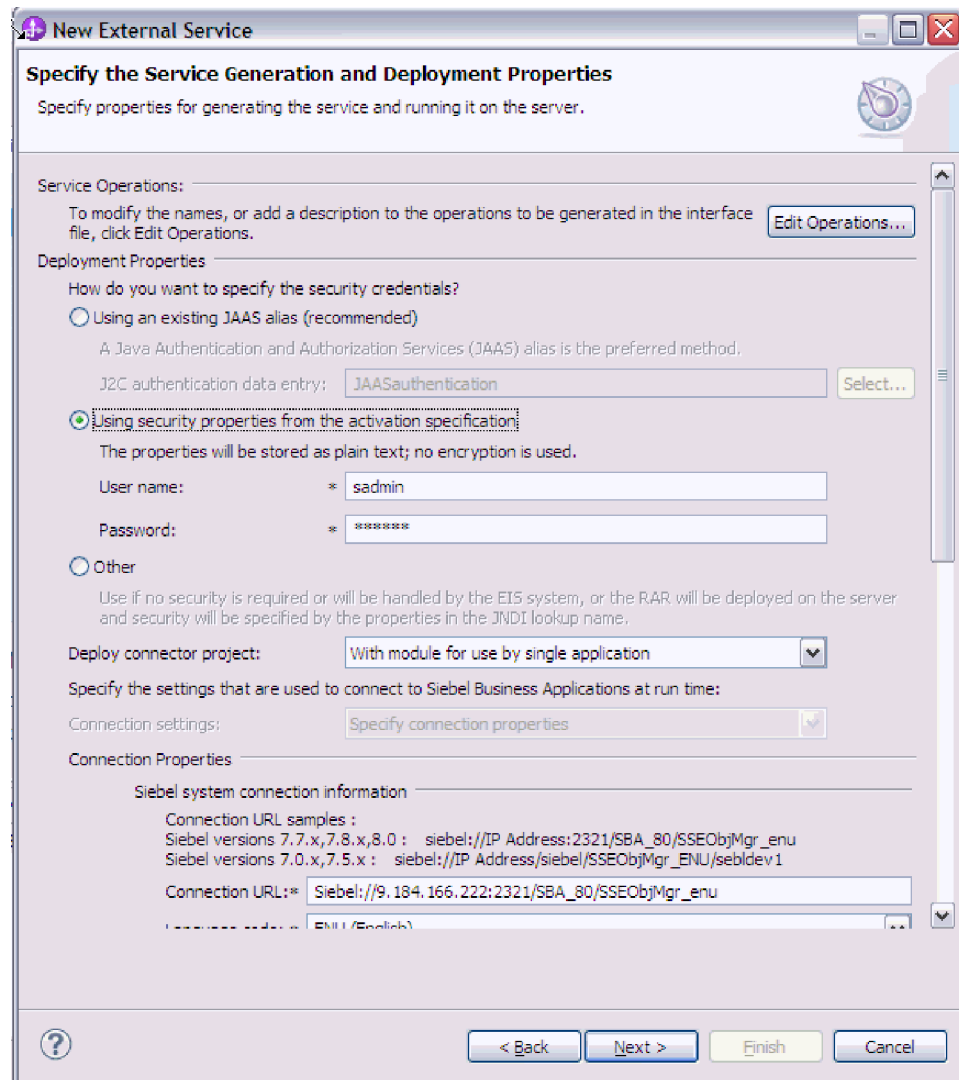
New External Service

Specify the Service Generation and Deployment Properties

Specify properties for generating the service and running it on the server.

Service Operations:

To modify the names, or add a description to the operations to be generated in the interface file, click Edit Operations.

Edit Operations...

Deployment Properties

How do you want to specify the security credentials?

Using an existing JAAS alias (recommended)

A Java Authentication and Authorization Services (JAAS) alias is the preferred method.

J2C authentication data entry: JAASauthentication Select...

Using security properties from the activation specification

The properties will be stored as plain text; no encryption is used.

User name: * sadmin

Password: * *******

Other

Use if no security is required or will be handled by the EIS system, or the RAR will be deployed on the server and security will be specified by the properties in the JNDI lookup name.

Deploy connector project: With module for use by single application

Specify the settings that are used to connect to Siebel Business Applications at run time:

Connection settings: Specify connection properties

Connection Properties

Siebel system connection information

Connection URL samples :
Siebel versions 7.7.x,7.8.x,8.0 : siebel://IP Address:2321/SBA_80/SSEObjMgr_enu
Siebel versions 7.0.x,7.5.x : siebel://IP Address/siebel/SSEObjMgr_ENU/sebldev1

Connection URL:* Siebel://9.184.166.222:2321/SBA_80/SSEObjMgr_enu

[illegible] ENU (English)

< Back Next > Finish Cancel